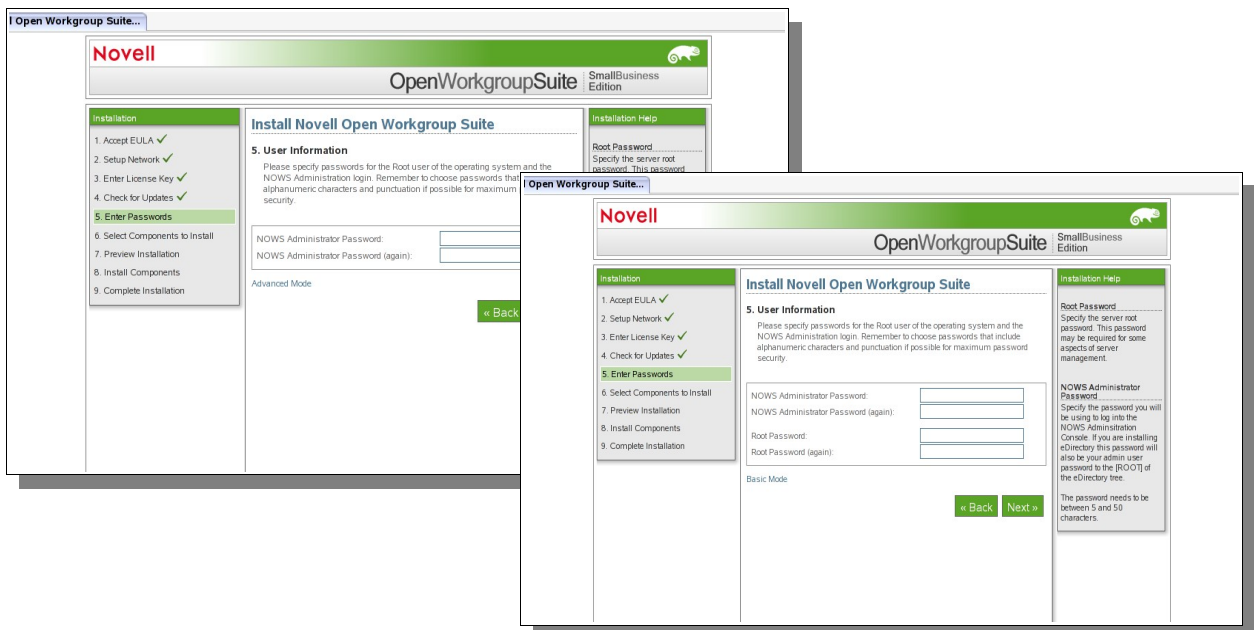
Open Workgroup Suite...

Novell

OpenWorkgroupSuite SmallBusiness Edition

Installation

1. Accept EULA ✓
2. Setup Network ✓
3. Enter License Key ✓
4. Check for Updates ✓
5. Enter Passwords
6. Select Components to Install
7. Preview Installation
8. Install Components
9. Complete Installation

Install Novell Open Workgroup Suite

5. User Information

Please specify passwords for the Root user of the operating system and the NOWS Administration login. Remember to choose passwords that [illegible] alphanumeric characters and punctuation if possible for maximum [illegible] security.

NOWS Administrator Password:
NOWS Administrator Password (again):

Advanced Mode

« Back

Installation Help

Root Password
Specify the server root password. This password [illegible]

Open Workgroup Suite...

Novell

OpenWorkgroupSuite SmallBusiness Edition

Installation

1. Accept EULA ✓
2. Setup Network ✓
3. Enter License Key ✓
4. Check for Updates ✓
5. Enter Passwords
6. Select Components to Install
7. Preview Installation
8. Install Components
9. Complete Installation

Install Novell Open Workgroup Suite

5. User Information

Please specify passwords for the Root user of the operating system and the NOWS Administration login. Remember to choose passwords that include alphanumeric characters and punctuation if possible for maximum password security.

NOWS Administrator Password:
NOWS Administrator Password (again):

Root Password:
Root Password (again):

Basic Mode

« Back Next »

Installation Help

Root Password
Specify the server root password. This password may be required for some aspects of server management.

NOWS Administrator Password
Specify the password you will be using to log into the NOWS Adminsitration Console. If you are installing eDirectory this password will also be your admin user password to the [ROOT] of the eDirectory tree.

The password needs to be between 5 and 50 characters.